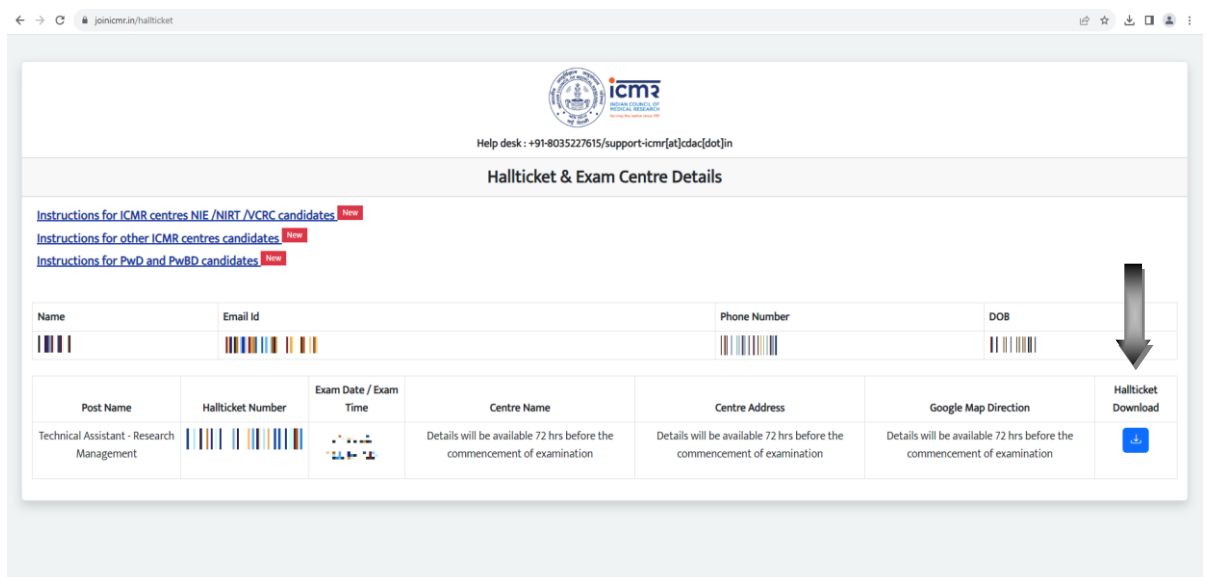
joinicmr.in/hallticket

ICMR
INDIAN COUNCIL OF MEDICAL RESEARCH

Help desk : +91-8035227615/support-icmr[at]cdac[dot]in

Hallticket & Exam Centre Details

Instructions for ICMR centres NIE /NIRT /VCRC candidates New
Instructions for other ICMR centres candidates New
Instructions for PwD and PwBD candidates New

| Name | Email Id | Phone Number | DOB |
|---|---|---|---|
| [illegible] | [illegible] | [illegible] | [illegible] |

| Post Name | Hallticket Number | Exam Date / Exam Time | Centre Name | Centre Address | Google Map Direction | Hallticket Download |
|---|---|---|---|---|---|---|
| Technical Assistant - Research Management | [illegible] | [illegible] | Details will be available 72 hrs before the commencement of examination | Details will be available 72 hrs before the commencement of examination | Details will be available 72 hrs before the commencement of examination | |